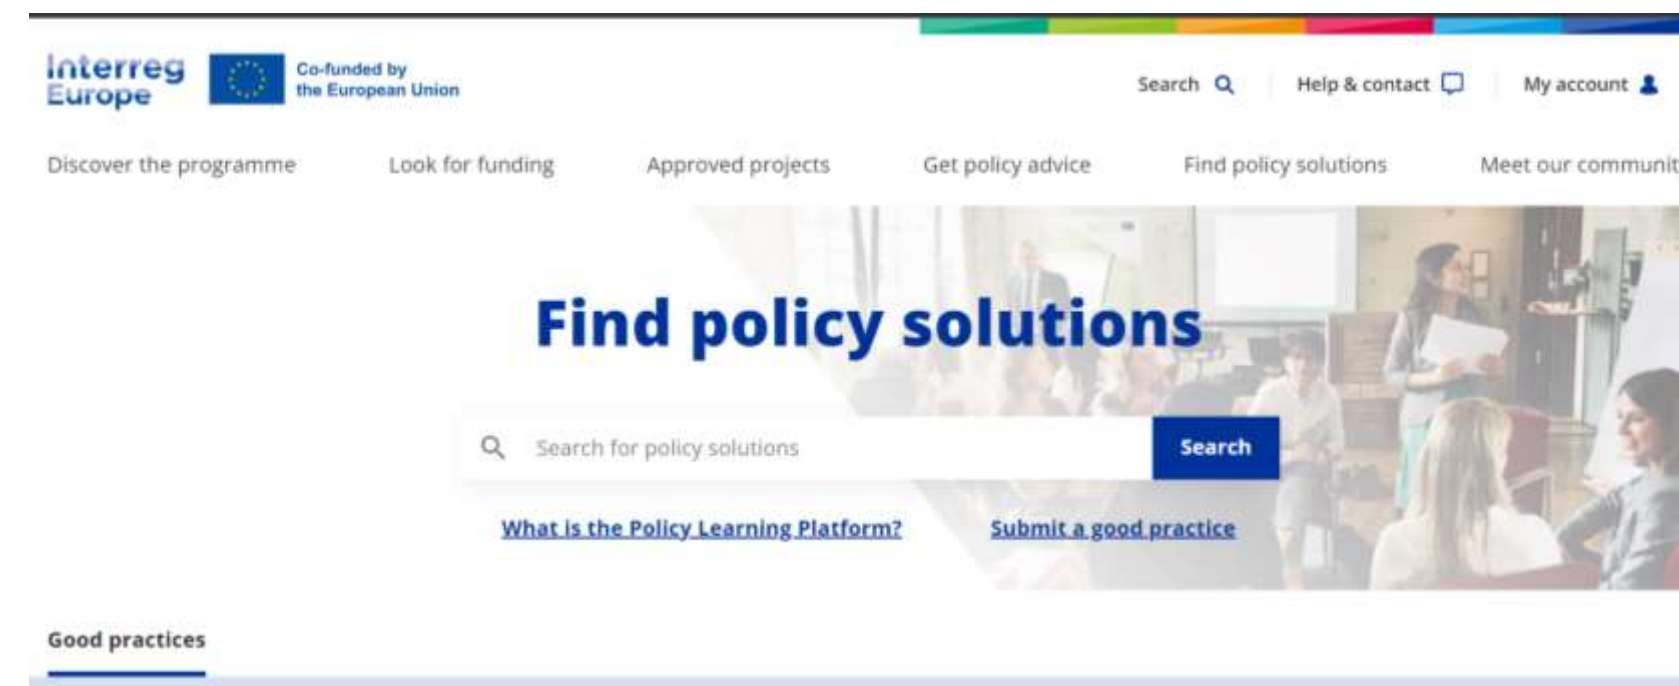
Interreg Europe

Co-funded by the European Union

Search

Help & contact

My account

Discover the programme

Look for funding

Approved projects

Get policy advice

Find policy solutions

Meet our communit

Find policy solutions

Search for policy solutions

Search

What is the Policy Learning Platform?

Submit a good practice

Good practices